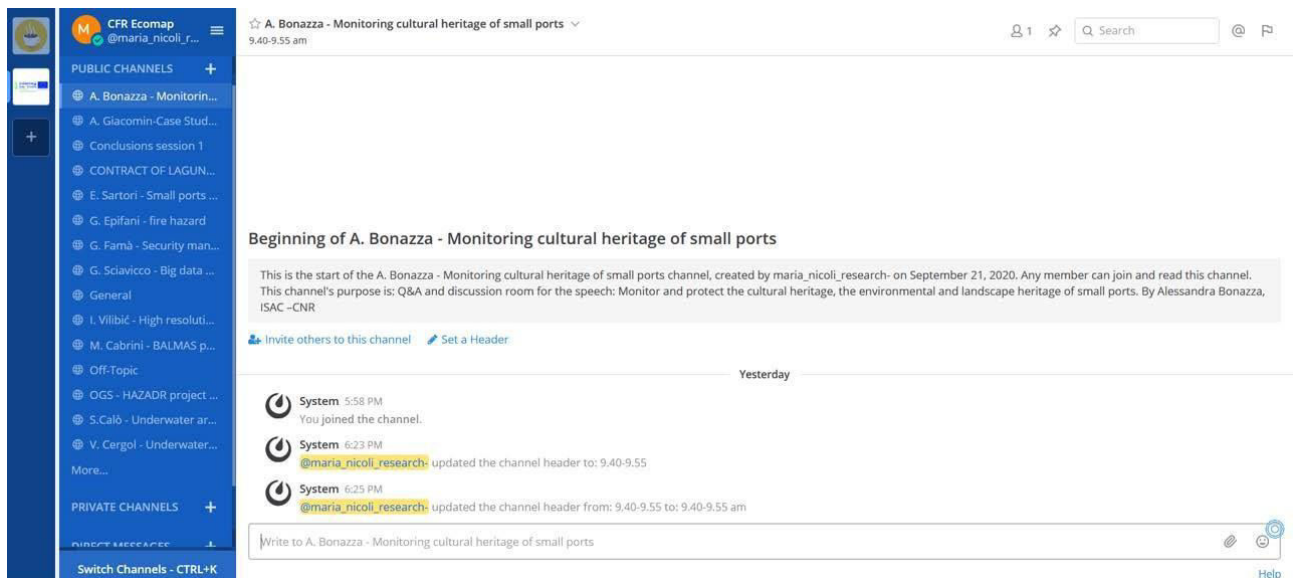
CFR Ecomap
@maria_nicoli_r...

PUBLIC CHANNELS +
A. Bonazza - Monitorin...
A. Giacomin-Case Stud...
Conclusions session 1
CONTRACT OF LAGUN...
E. Sartori - Small ports ...
G. Epifani - fire hazard
G. Famà - Security man...
G. Sciavicco - Big data ...
General
I. Vilibić - High resoluti...
M. Cabrini - BALMAS p...
Off-Topic
OGS - HAZADR project ...
S.Calò - Underwater ar...
V. Cergol - Underwater...
More...

PRIVATE CHANNELS +

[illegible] +

Switch Channels - CTRL+K

A. Bonazza - Monitoring cultural heritage of small ports
9.40-9.55 am

1
Search

Beginning of A. Bonazza - Monitoring cultural heritage of small ports

This is the start of the A. Bonazza - Monitoring cultural heritage of small ports channel, created by maria_nicoli_research- on September 21, 2020. Any member can join and read this channel.
This channel's purpose is: Q&A and discussion room for the speech: Monitor and protect the cultural heritage, the environmental and landscape heritage of small ports. By Alessandra Bonazza, ISAC –CNR

Invite others to this channel   Set a Header

Yesterday

System 5:58 PM
You joined the channel.

System 6:23 PM
@maria_nicoli_research- updated the channel header to: 9.40-9.55

System 6:25 PM
@maria_nicoli_research- updated the channel header from: 9.40-9.55 to: 9.40-9.55 am

Write to A. Bonazza - Monitoring cultural heritage of small ports

Help